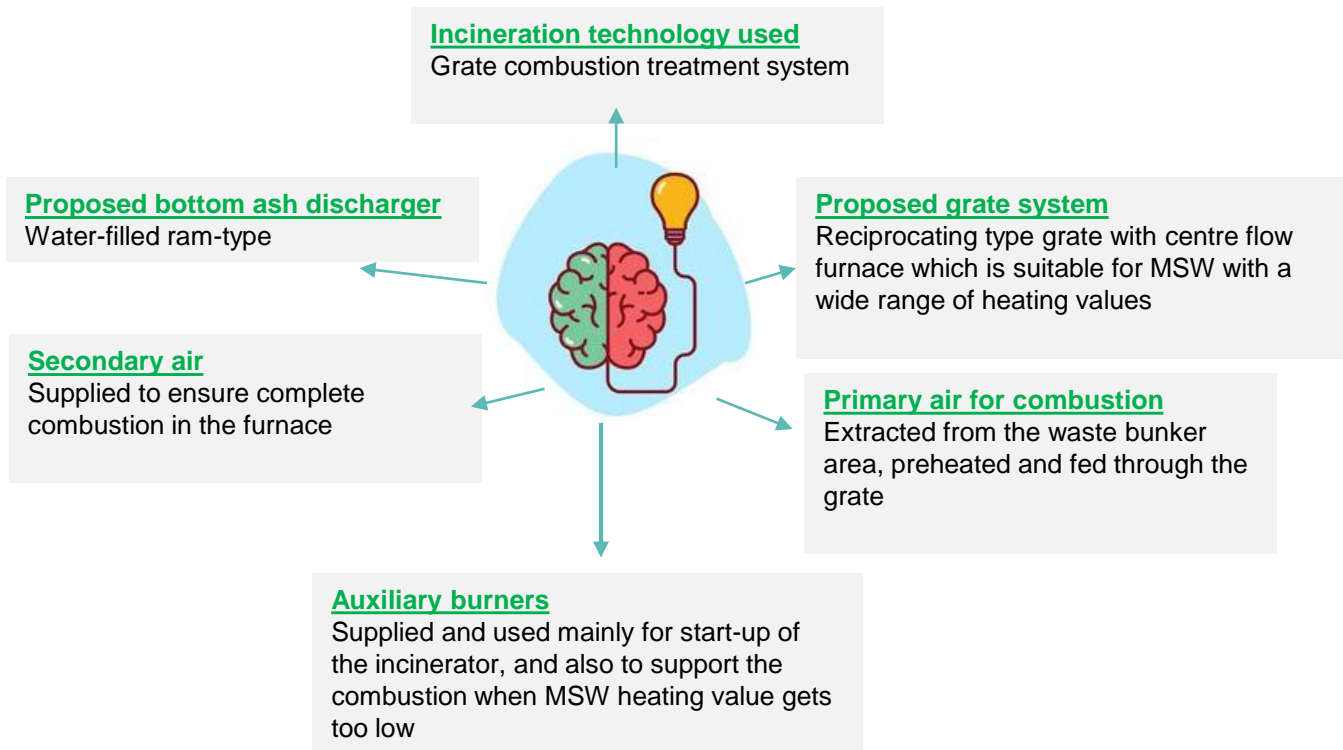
Incineration technology used
Grate combustion treatment system

Proposed bottom ash discharger
Water-filled ram-type

Proposed grate system
Reciprocating type grate with centre flow furnace which is suitable for MSW with a wide range of heating values

Secondary air
Supplied to ensure complete combustion in the furnace

Primary air for combustion
Extracted from the waste bunker area, preheated and fed through the grate

Auxiliary burners
Supplied and used mainly for start-up of the incinerator, and also to support the combustion when MSW heating value gets too low